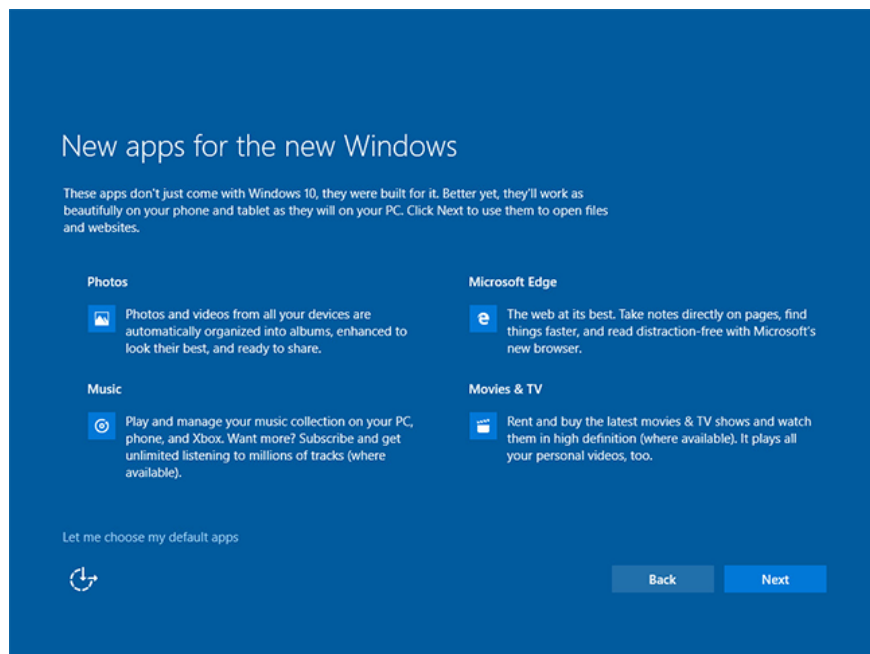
New apps for the new Windows

These apps don't just come with Windows 10, they were built for it. Better yet, they'll work as beautifully on your phone and tablet as they will on your PC. Click Next to use them to open files and websites.

Photos

Photos and videos from all your devices are automatically organized into albums, enhanced to look their best, and ready to share.

Music

Play and manage your music collection on your PC, phone, and Xbox. Want more? Subscribe and get unlimited listening to millions of tracks (where available).

Microsoft Edge

The web at its best. Take notes directly on pages, find things faster, and read distraction-free with Microsoft's new browser.

Movies & TV

Rent and buy the latest movies & TV shows and watch them in high definition (where available). It plays all your personal videos, too.

Let me choose my default apps

Back

Next